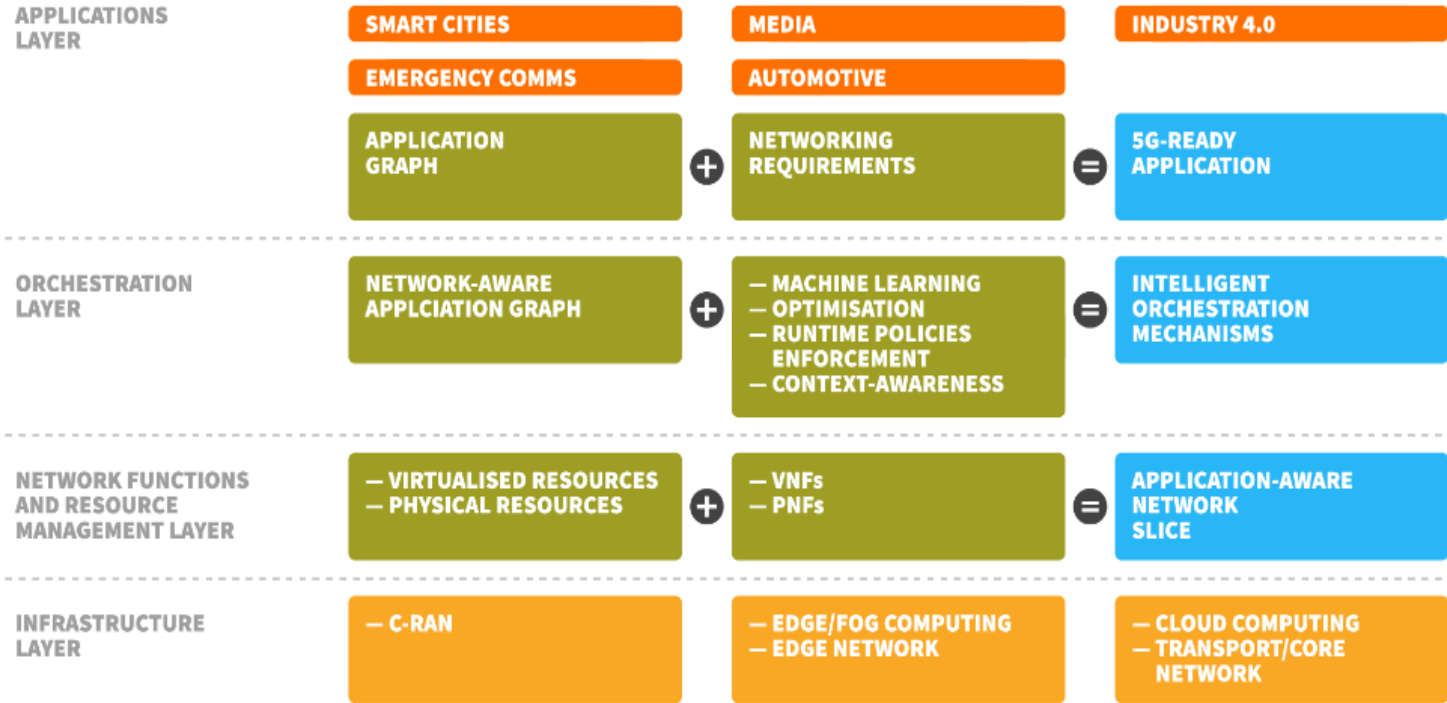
APPLICATIONS LAYER

SMART CITIES

MEDIA

INDUSTRY 4.0

EMERGENCY COMMS

AUTOMOTIVE

APPLICATION GRAPH

+

NETWORKING REQUIREMENTS

=

5G-READY APPLICATION

ORCHESTRATION LAYER

NETWORK-AWARE APPLCIATION GRAPH

+

— MACHINE LEARNING
— OPTIMISATION
— RUNTIME POLICIES ENFORCEMENT
— CONTEXT-AWARENESS

=

INTELLIGENT ORCHESTRATION MECHANISMS

NETWORK FUNCTIONS AND RESOURCE MANAGEMENT LAYER

— VIRTUALISED RESOURCES
— PHYSICAL RESOURCES

+

— VNFs
— PNFs

=

APPLICATION-AWARE NETWORK SLICE

INFRASTRUCTURE LAYER

— C-RAN

— EDGE/FOG COMPUTING
— EDGE NETWORK

— CLOUD COMPUTING
— TRANSPORT/CORE NETWORK